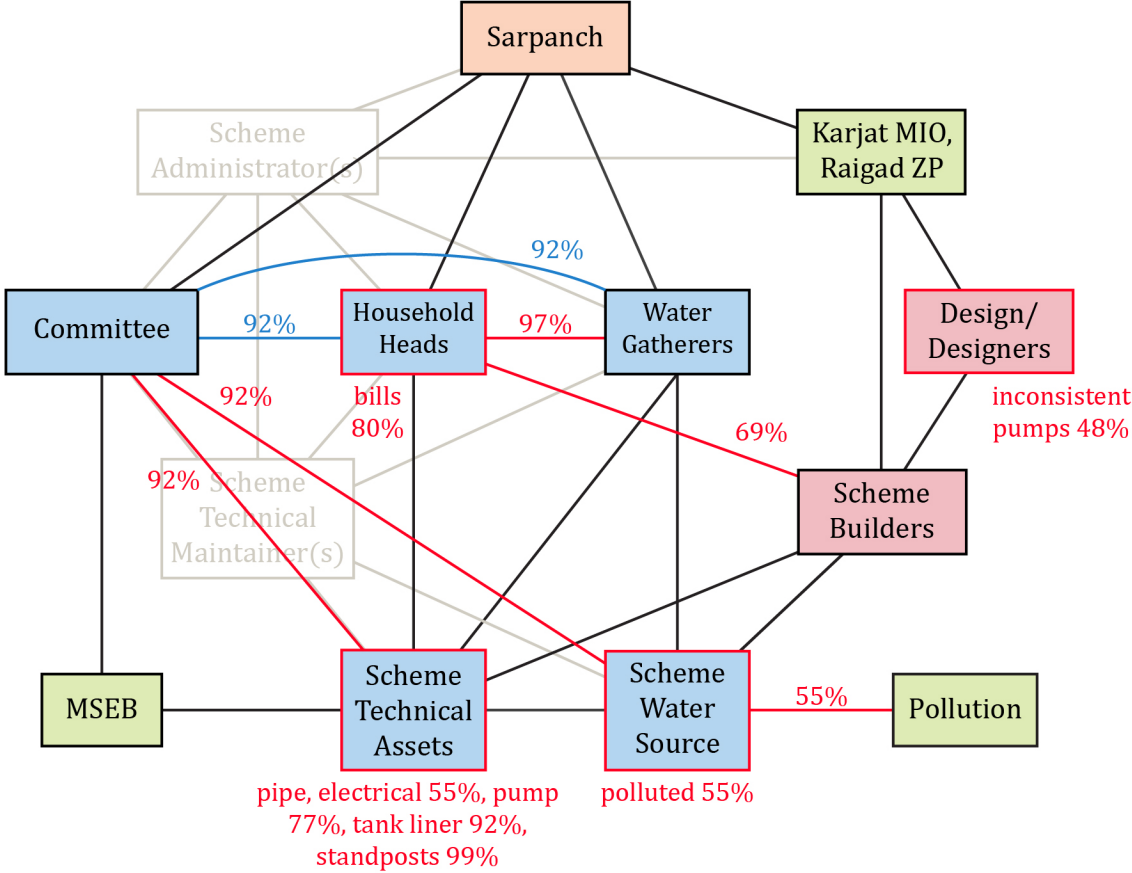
Sarpanch

Scheme Administrator(s)

Karjat MIO, Raigad ZP

92%

Committee

92%

Household Heads

97%

Water Gatherers

Design/ Designers

92%

bills 80%

69%

inconsistent pumps 48%

92%

Scheme Technical Maintainer(s)

Scheme Builders

MSEB

Scheme Technical Assets

Scheme Water Source

55%

Pollution

pipe, electrical 55%, pump 77%, tank liner 92%, standposts 99%

polluted 55%